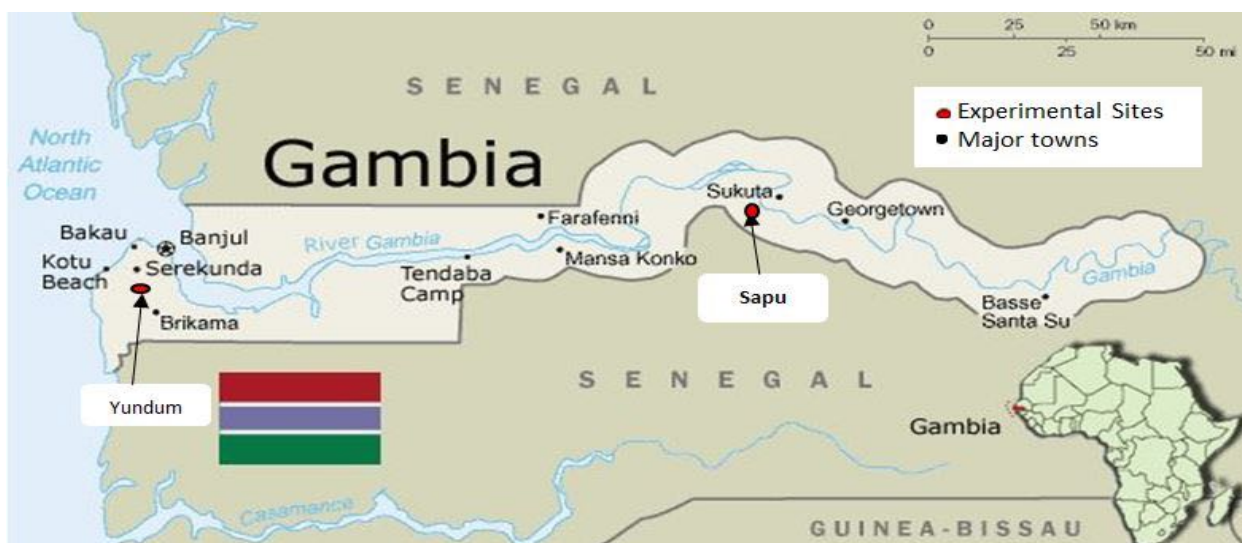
SENEGAL

Gambia

0 25 50 km
0 25 50 mi

Experimental Sites
Major towns

North Atlantic Ocean

Bakau
Banjul
Kotu Beach
Serekunda
Brikama
River Gambia
Farafenni
Tendaba Camp
Mansa Konko
Sukuta
Georgetown
Gambia
Basse Santa Su

Sapu

Yundum

SENEGAL

Gambia

Casamance

GUINEA-BISSAU